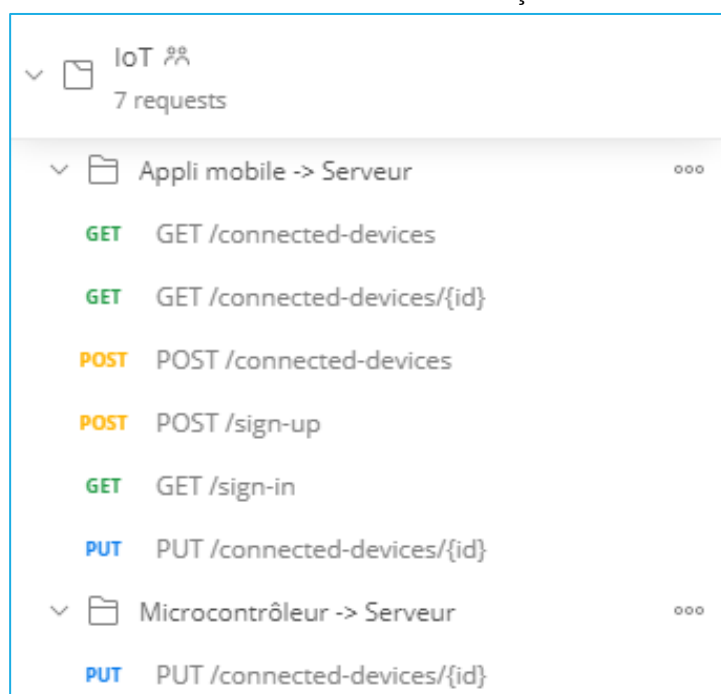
IoT
7 requests

Appli mobile -> Serveur ooo

GET GET /connected-devices

GET GET /connected-devices/{id}

POST POST /connected-devices

POST POST /sign-up

GET GET /sign-in

PUT PUT /connected-devices/{id}

Microcontrôleur -> Serveur ooo

PUT PUT /connected-devices/{id}